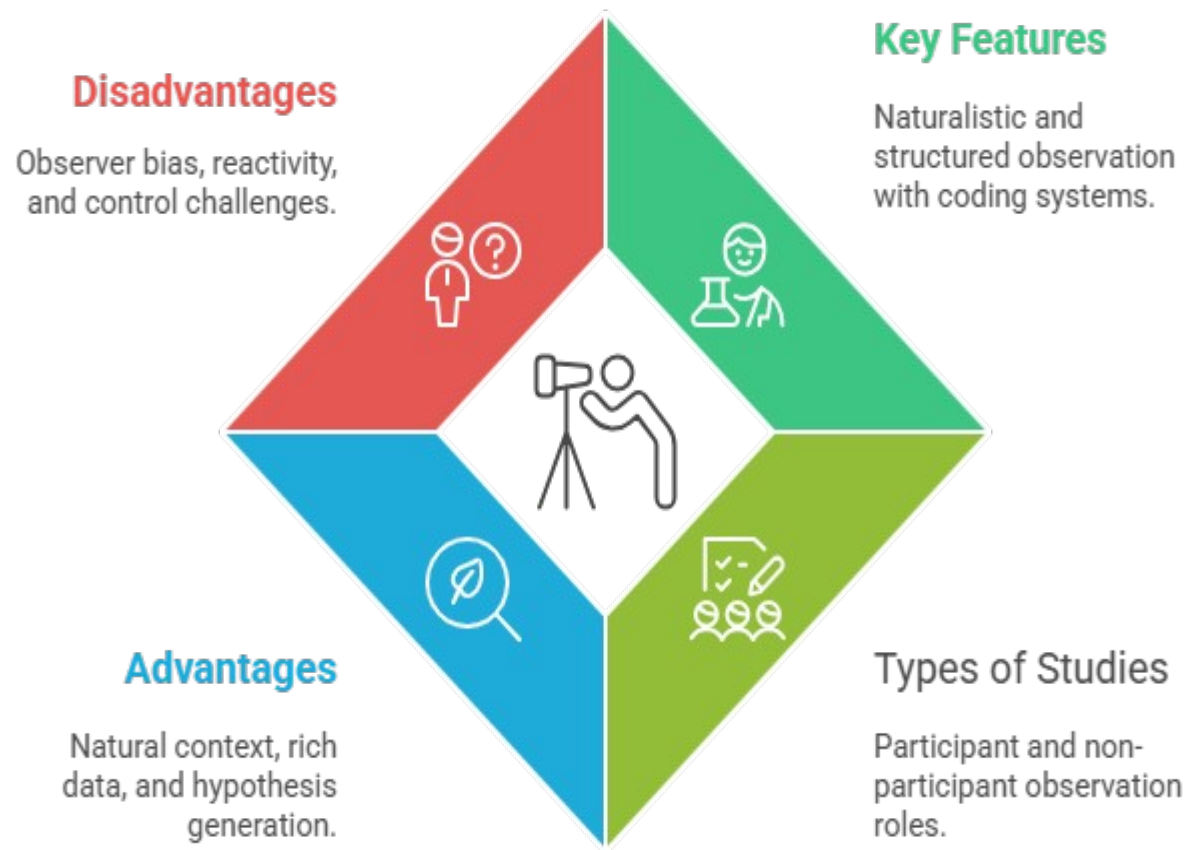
Disadvantages

Observer bias, reactivity, and control challenges.

Key Features

Naturalistic and structured observation with coding systems.

Advantages

Natural context, rich data, and hypothesis generation.

Types of Studies

Participant and non-participant observation roles.